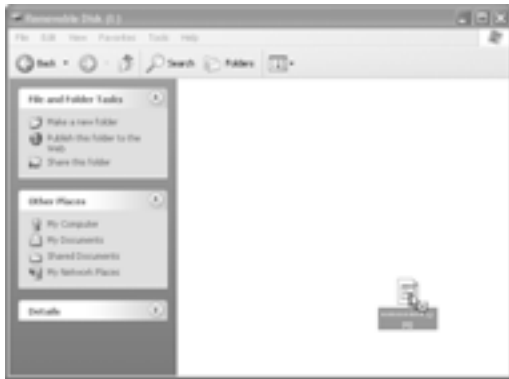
Removable Disk (E:)

File Edit View Favorites Tools Help

Back Search Folders

File and Folder Tasks

Make a new folder
Publish this folder to the Web
Share this folder

Other Places

My Computer
My Documents
Shared Documents
My Network Places

Details

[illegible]